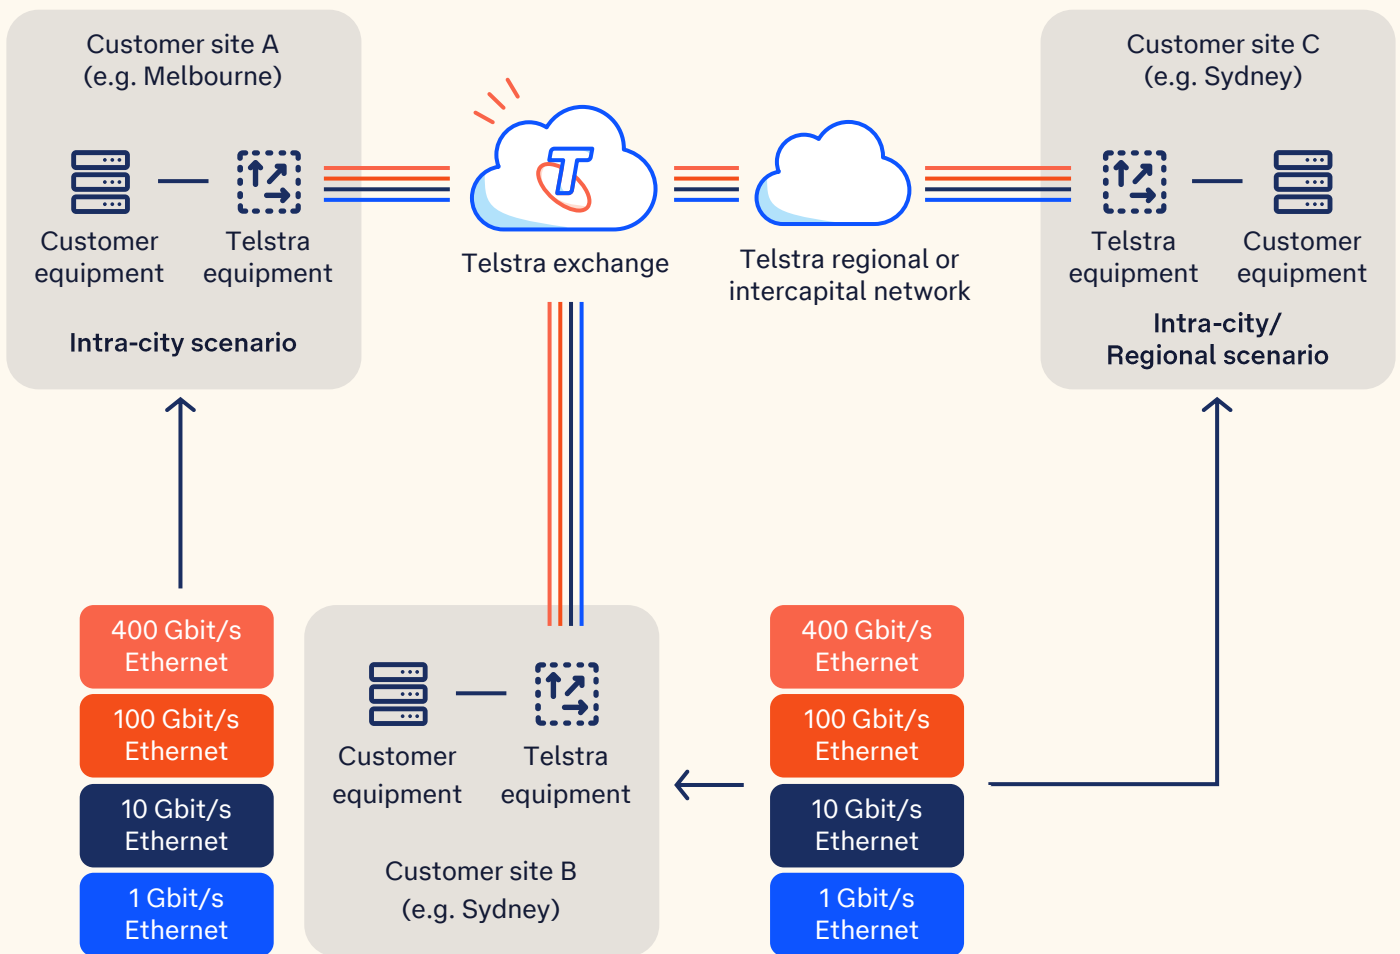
Customer site A
(e.g. Melbourne)

Customer equipment

Telstra equipment

Intra-city scenario

Telstra exchange

Telstra regional or intercapital network

Customer site C
(e.g. Sydney)

Telstra equipment

Customer equipment

Intra-city/
Regional scenario

400 Gbit/s Ethernet

100 Gbit/s Ethernet

10 Gbit/s Ethernet

1 Gbit/s Ethernet

Customer equipment

Telstra equipment

Customer site B
(e.g. Sydney)

400 Gbit/s Ethernet

100 Gbit/s Ethernet

10 Gbit/s Ethernet

1 Gbit/s Ethernet